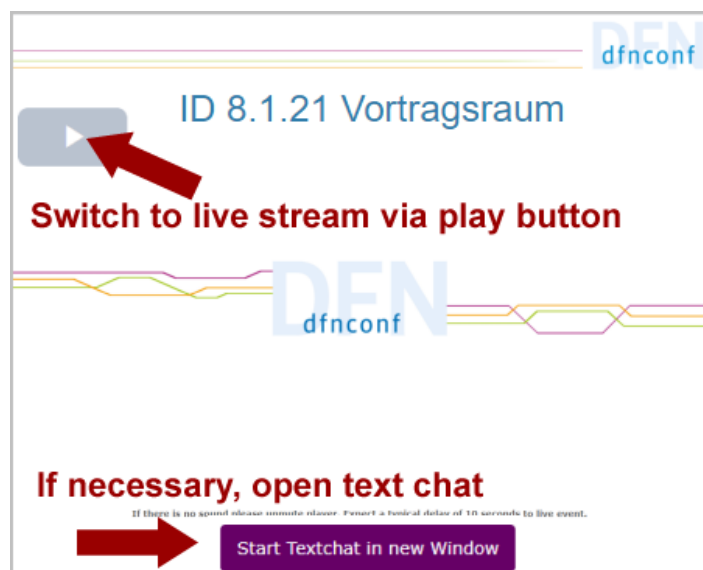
DFN
dfnconf

ID 8.1.21 Vortragsraum

Switch to live stream via play button

DFN
dfnconf

If necessary, open text chat

If there is no sound please unmute player. Expect a typical delay of 10 seconds to live event.

Start Textchat in new Window